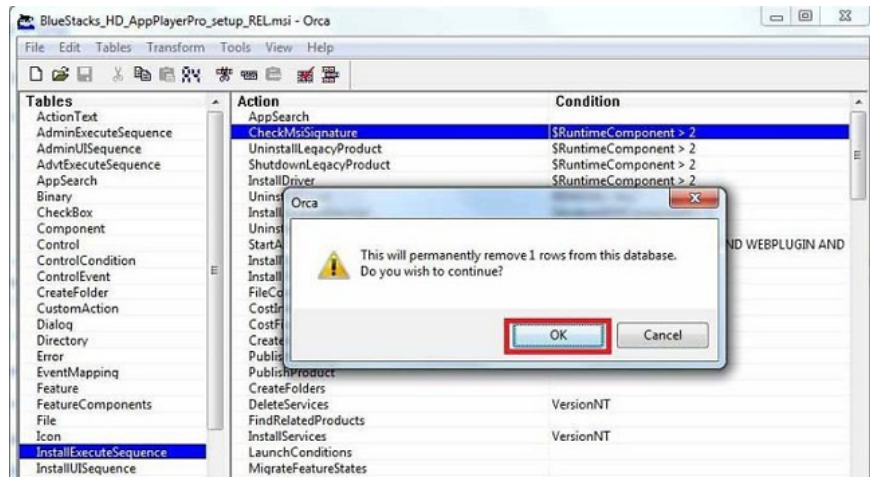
BlueStacks_HD_AppPlayerPro_setup_REL.msi - Orca

File Edit Tables Transform Tools View Help

| Tables |
|---|
| ActionText |
| AdminExecuteSequence |
| AdminUISequence |
| AdvtExecuteSequence |
| AppSearch |
| Binary |
| CheckBox |
| Component |
| Control |
| ControlCondition |
| ControlEvent |
| CreateFolder |
| CustomAction |
| Dialog |
| Directory |
| Error |
| EventMapping |
| Feature |
| FeatureComponents |
| File |
| Icon |
| InstallExecuteSequence |
| InstallUISequence |

| Action | Condition |
|---|---|
| AppSearch | |
| CheckMsiSignature | $RuntimeComponent > 2 |
| UninstallLegacyProduct | $RuntimeComponent > 2 |
| ShutdownLegacyProduct | $RuntimeComponent > 2 |
| InstallDriver | $RuntimeComponent > 2 |
| Unins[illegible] | |
| Install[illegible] | |
| Unins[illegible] | |
| StartA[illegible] | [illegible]D WEBPLUGIN AND |
| Install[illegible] | |
| Install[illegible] | |
| FileCo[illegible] | |
| CostIn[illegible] | |
| CostFi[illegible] | |
| Create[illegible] | |
| Publis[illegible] | |
| PublishProduct | |
| CreateFolders | |
| DeleteServices | VersionNT |
| FindRelatedProducts | |
| InstallServices | VersionNT |
| LaunchConditions | |
| MigrateFeatureStates | |

Orca

This will permanently remove 1 rows from this database. Do you wish to continue?

OK Cancel